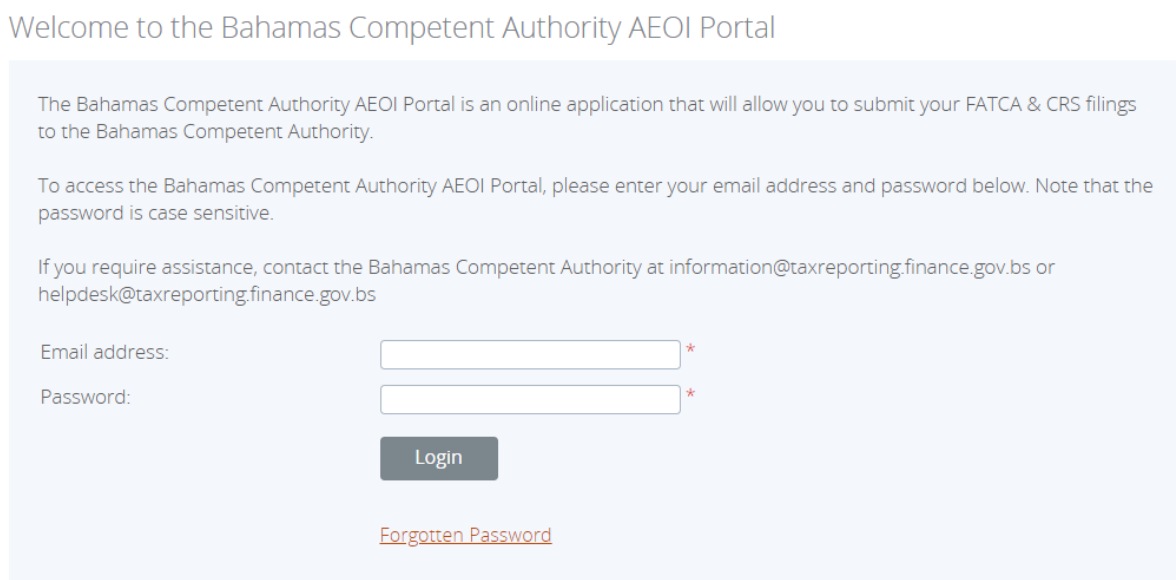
Welcome to the Bahamas Competent Authority AEOI Portal

The Bahamas Competent Authority AEOI Portal is an online application that will allow you to submit your FATCA & CRS filings to the Bahamas Competent Authority.

To access the Bahamas Competent Authority AEOI Portal, please enter your email address and password below. Note that the password is case sensitive.

If you require assistance, contact the Bahamas Competent Authority at information@taxreporting.finance.gov.bs or helpdesk@taxreporting.finance.gov.bs

Email address: *

Password: *

Login

Forgotten Password